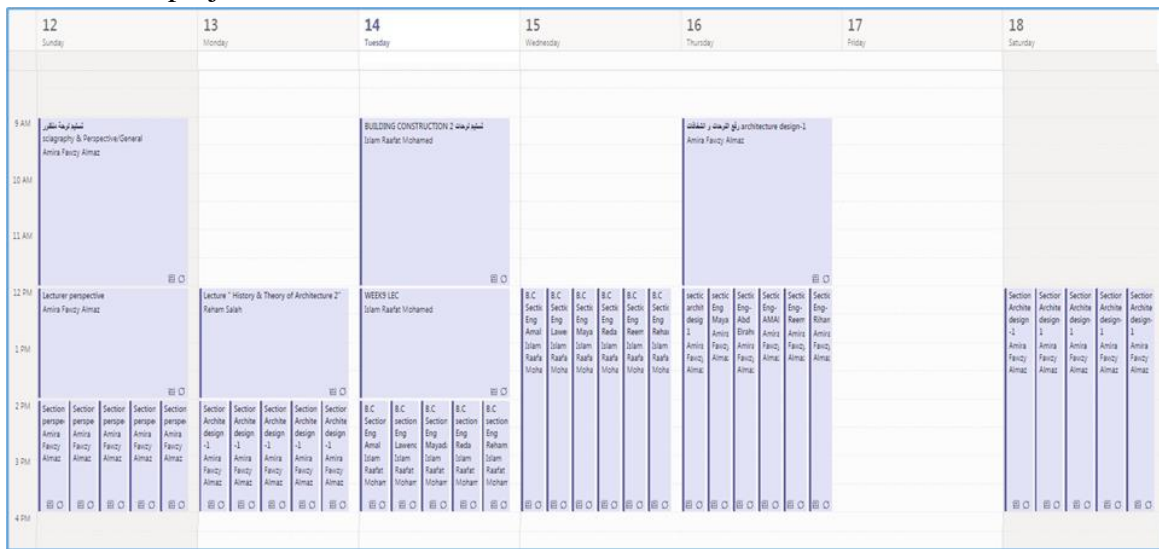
12
Sunday

13
Monday

14
Tuesday

15
Wednesday

16
Thursday

17
Friday

18
Saturday

9 AM
10 AM
11 AM
12 PM
1 PM
2 PM
3 PM
4 PM

تسليم لوحة منظور
sciagraphy & Perspective/General
Amira Fawzy Almaz

Lecturer perspective
Amira Fawzy Almaz

Section perspe Amira Fawzy Almaz
Section perspe Amira Fawzy Almaz
Section perspe Amira Fawzy Almaz
Section perspe Amira Fawzy Almaz
Section perspe Amira Fawzy Almaz

Lecture " History & Theory of Architecture 2"
Raham Salah

Section Archite design -1 Amira Fawzy Almaz
Section Archite design -1 Amira Fawzy Almaz
Section Archite design -1 Amira Fawzy Almaz
Section Archite design -1 Amira Fawzy Almaz
Section Archite design -1 Amira Fawzy Almaz

BUILDING CONSTRUCTION 2 تسليم لوحات
Islam Raafat Mohamed

WEEK9 LEC
Islam Raafat Mohamed

B.C Section Eng Amal Islam Raafat Mohan
B.C section Eng Lawenc Islam Raafat Mohan
B.C Section Eng Mayad Islam Raafat Mohan
B.C section Eng Reda Islam Raafat Mohan
B.C section Eng Reham Islam Raafat Mohan

B.C Sectic Eng Amal Islam Raafa Moha
B.C Sectic Eng Lawe Islam Raafa Moha
B.C Sectic Eng Maya Islam Raafa Moha
B.C Sectic Eng Reda Islam Raafa Moha
B.C Sectic Eng Reem Islam Raafa Moha
B.C Sectic Eng Rehai Islam Raafa Moha

رفع الوحات و الشفافات architecture design-1
Amira Fawzy Almaz

sectic archit desig 1 Amira Fawzy Almaz
sectic Eng Maya Amira Fawzy Almaz
Sectic Eng- Abd Elrahi Amira Fawzy Almaz
Sectic Eng- AMAI Amira Fawzy Almaz
Sectic Eng- Reem Amira Fawzy Almaz
Sectic Eng- Rihan Amira Fawzy Almaz

Section Archite design -1 Amira Fawzy Almaz
Section Archite design- 1 Amira Fawzy Almaz
Section Archite design 1 Amira Fawzy Almaz
Section Archite design- 1 Amira Fawzy Almaz
Section Archite design- 1 Amira Fawzy Almaz